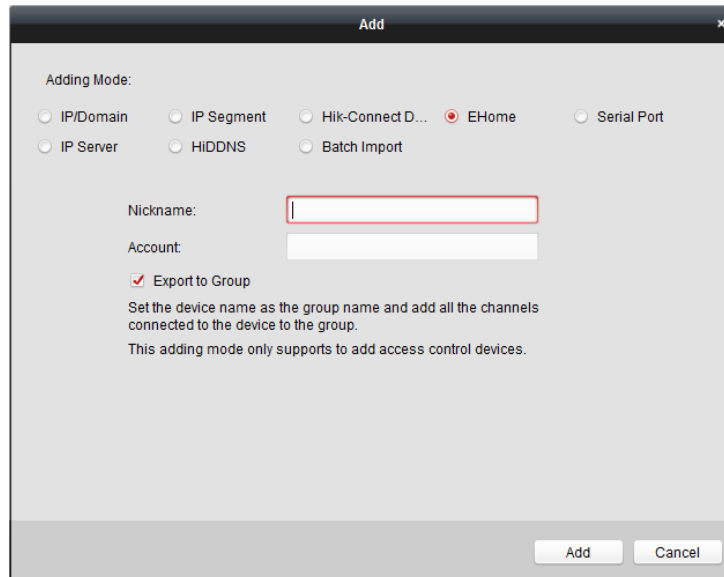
Add

×

Adding Mode:

IP/Domain

IP Segment

Hik-Connect D...

EHome

Serial Port

IP Server

HiDDNS

Batch Import

Nickname:

Account:

Export to Group

Set the device name as the group name and add all the channels connected to the device to the group.

This adding mode only supports to add access control devices.

Add

Cancel